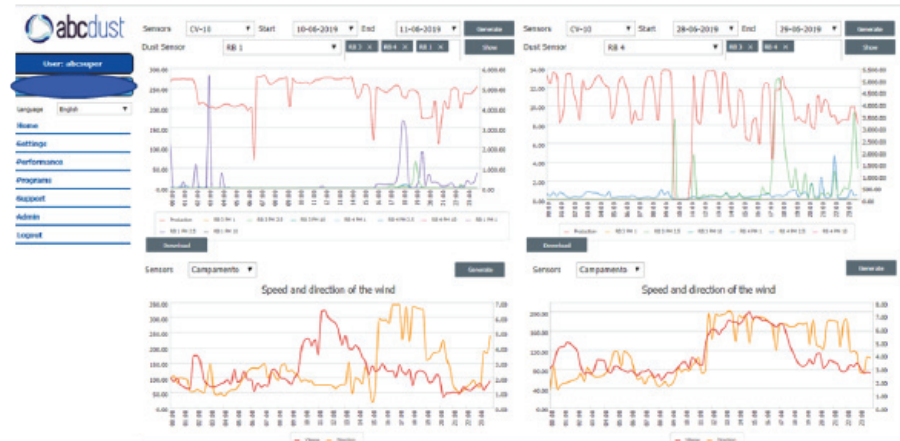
abcdust

User: abcsuper

Language English

Home
Settings
Performance
Programs
Support
Admin
Logout

Sensors CV-10 Start 10-06-2019 End 11-06-2019 Generate
Dust Sensor RB 1 RB 3 × RB 4 × RB 1 × Show

300.00
250.00
200.00
150.00
100.00
50.00
0.00

6,000.00
5,000.00
4,000.00
3,000.00
2,000.00
1,000.00
0.00

Production RB 3 PM 1 RB 3 PM 2.5 RB 3 PM 10 RB 4 PM 1 RB 4 PM 2.5 RB 4 PM 10 RB 1 PM 1 RB 1 PM 2.5 RB 1 PM 10

Download

Sensors Campaments Generate

Speed and direction of the wind

250.00
300.00
250.00
200.00
150.00
100.00
50.00
0.00

7.00
6.00
5.00
4.00
3.00
2.00
1.00
0.00

Sensors CV-10 Start 28-06-2019 End 29-06-2019 Generate
Dust Sensor RB 4 RB 3 × RB 4 × Show

14.00
12.00
10.00
8.00
6.00
4.00
2.00
0.00

5,500.00
5,000.00
4,500.00
4,000.00
3,500.00
3,000.00
2,500.00
2,000.00
1,500.00
1,000.00
500.00
0.00

Production RB 3 PM 1 RB 3 PM 2.5 RB 3 PM 10 RB 4 PM 1 RB 4 PM 2.5 RB 4 PM 10

Download

Sensors Campaments Generate

Speed and direction of the wind

200.00
160.00
120.00
80.00
40.00
0.00

8.00
7.00
6.00
5.00
4.00
3.00
2.00
1.00
0.00

Speed Direction